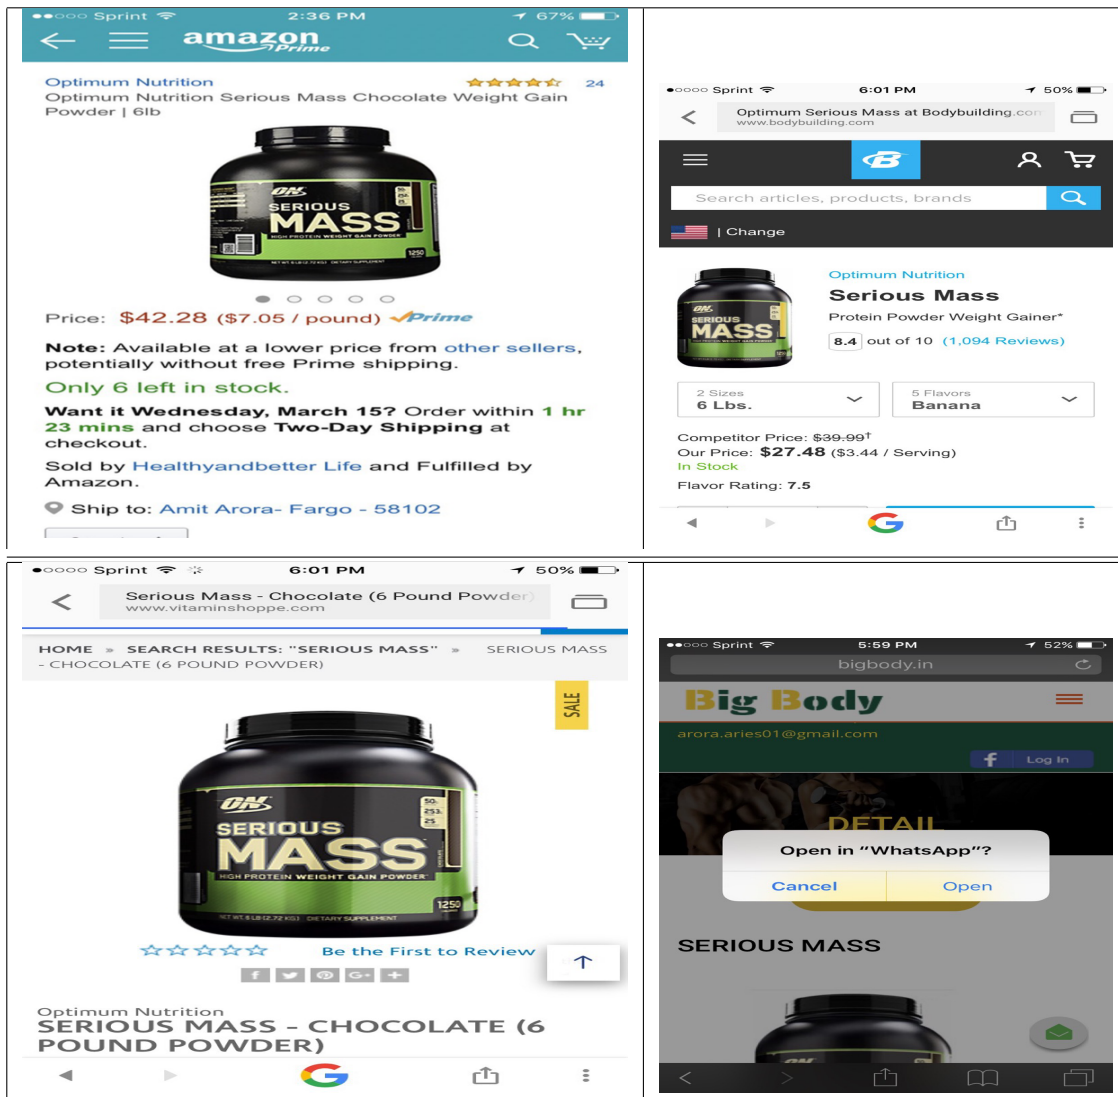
●●○○○ Sprint 2:36 PM 67%
amazon Prime

Optimum Nutrition 24
Optimum Nutrition Serious Mass Chocolate Weight Gain Powder | 6lb

ON SERIOUS MASS HIGH PROTEIN WEIGHT GAIN POWDER 1250

Price: $42.28 ($7.05 / pound) Prime

Note: Available at a lower price from other sellers, potentially without free Prime shipping.

Only 6 left in stock.

Want it Wednesday, March 15? Order within 1 hr 23 mins and choose Two-Day Shipping at checkout.

Sold by Healthyandbetter Life and Fulfilled by Amazon.

Ship to: Amit Arora- Fargo - 58102

●○○○○ Sprint 6:01 PM 50%
Optimum Serious Mass at Bodybuilding.com
www.bodybuilding.com

Search articles, products, brands
| Change

Optimum Nutrition
Serious Mass
Protein Powder Weight Gainer*
8.4 out of 10 (1,094 Reviews)

2 Sizes
6 Lbs.
5 Flavors
Banana

Competitor Price: $39.99†
Our Price: $27.48 ($3.44 / Serving)
In Stock
Flavor Rating: 7.5

●○○○○ Sprint 6:01 PM 50%
Serious Mass - Chocolate (6 Pound Powder)
www.vitaminshoppe.com

HOME » SEARCH RESULTS: "SERIOUS MASS" » SERIOUS MASS - CHOCOLATE (6 POUND POWDER)

SALE

ON SERIOUS MASS HIGH PROTEIN WEIGHT GAIN POWDER 1250

Be the First to Review

Optimum Nutrition
SERIOUS MASS - CHOCOLATE (6 POUND POWDER)

●●○○○ Sprint 5:59 PM 52%
bigbody.in
Big Body
arora.aries01@gmail.com
Log In
DETAIL
Open in "WhatsApp"?
Cancel Open
SERIOUS MASS